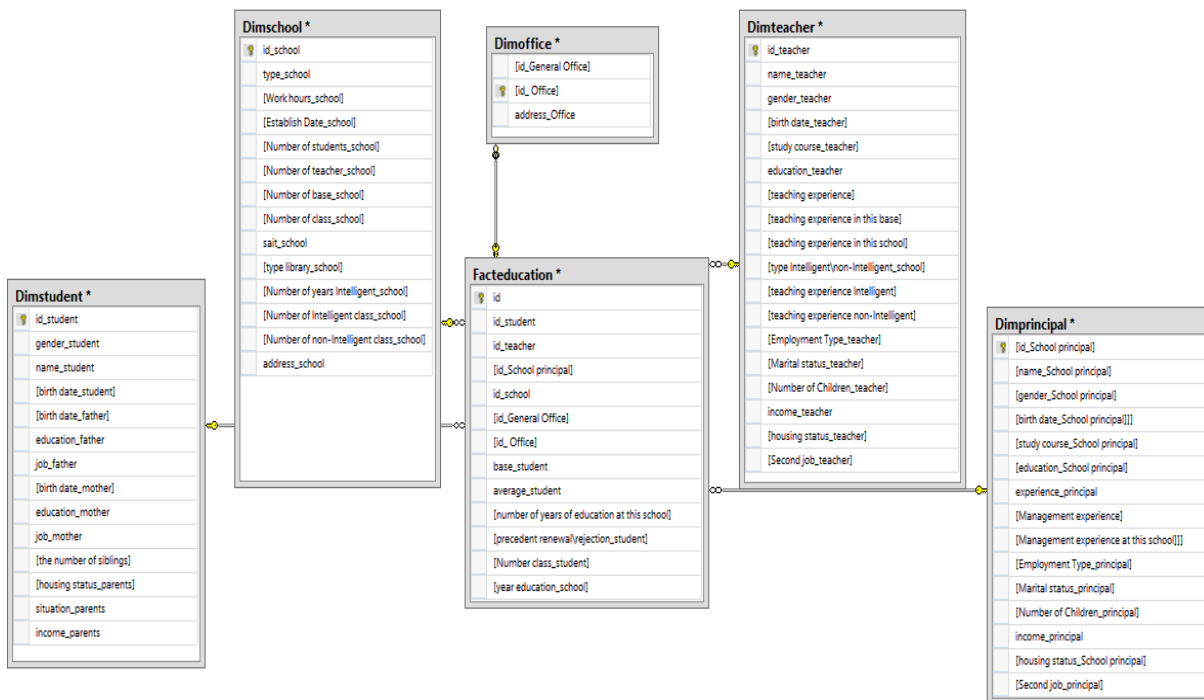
Dimschool *
id_school
type_school
[Work hours_school]
[Establish Date_school]
[Number of students_school]
[Number of teacher_school]
[Number of base_school]
[Number of class_school]
sait_school
[type library_school]
[Number of years Intelligent_school]
[Number of Intelligent class_school]
[Number of non-Intelligent class_school]
address_school

Dimoffice *
[id_General Office]
[id_ Office]
address_Office

Dimteacher *
id_teacher
name_teacher
gender_teacher
[birth date_teacher]
[study course_teacher]
education_teacher
[teaching experience]
[teaching experience in this base]
[teaching experience in this school]
[type Intelligent\non-Intelligent_school]
[teaching experience Intelligent]
[teaching experience non-Intelligent]
[Employment Type_teacher]
[Marital status_teacher]
[Number of Children_teacher]
income_teacher
[housing status_teacher]
[Second job_teacher]

Dimstudent *
id_student
gender_student
name_student
[birth date_student]
[birth date_father]
education_father
job_father
[birth date_mother]
education_mother
job_mother
[the number of siblings]
[housing status_parents]
situation_parents
income_parents

Facteducation *
id
id_student
id_teacher
[id_School principal]
id_school
[id_General Office]
[id_ Office]
base_student
average_student
[number of years of education at this school]
[precedent renewal\rejection_student]
[Number class_student]
[year education_school]

Dimprincipal *
[id_School principal]
[name_School principal]
[gender_School principal]
[birth date_School principal]]]
[study course_School principal]
[education_School principal]
experience_principal
[Management experience]
[Management experience at this school]]]
[Employment Type_principal]
[Marital status_principal]
[Number of Children_principal]
income_principal
[housing status_School principal]
[Second job_principal]